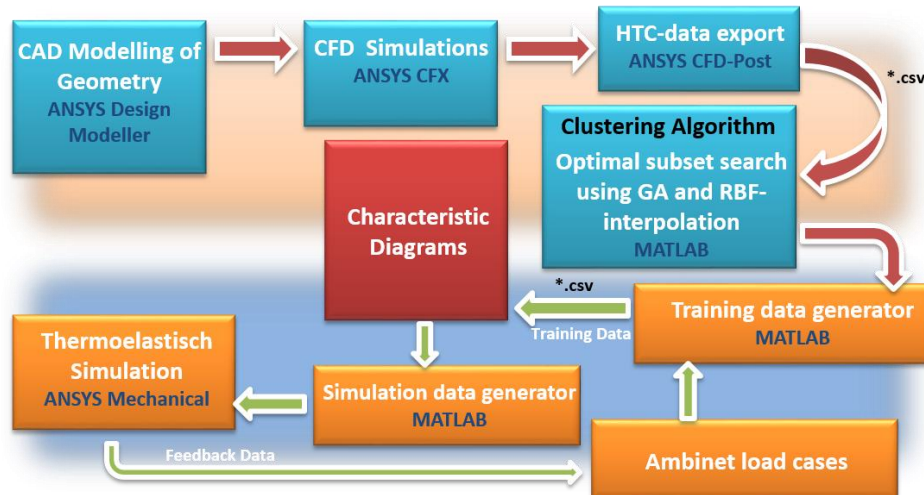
CAD Modelling of Geometry
ANSYS Design Modeller

CFD Simulations
ANSYS CFX

HTC-data export
ANSYS CFD-Post

*.csv

Clustering Algorithm
Optimal subset search using GA and RBF-interpolation
MATLAB

Characteristic Diagrams

*.csv

Training Data

Training data generator
MATLAB

Thermoelastisch Simulation
ANSYS Mechanical

Simulation data generator
MATLAB

Feedback Data

Ambinet load cases